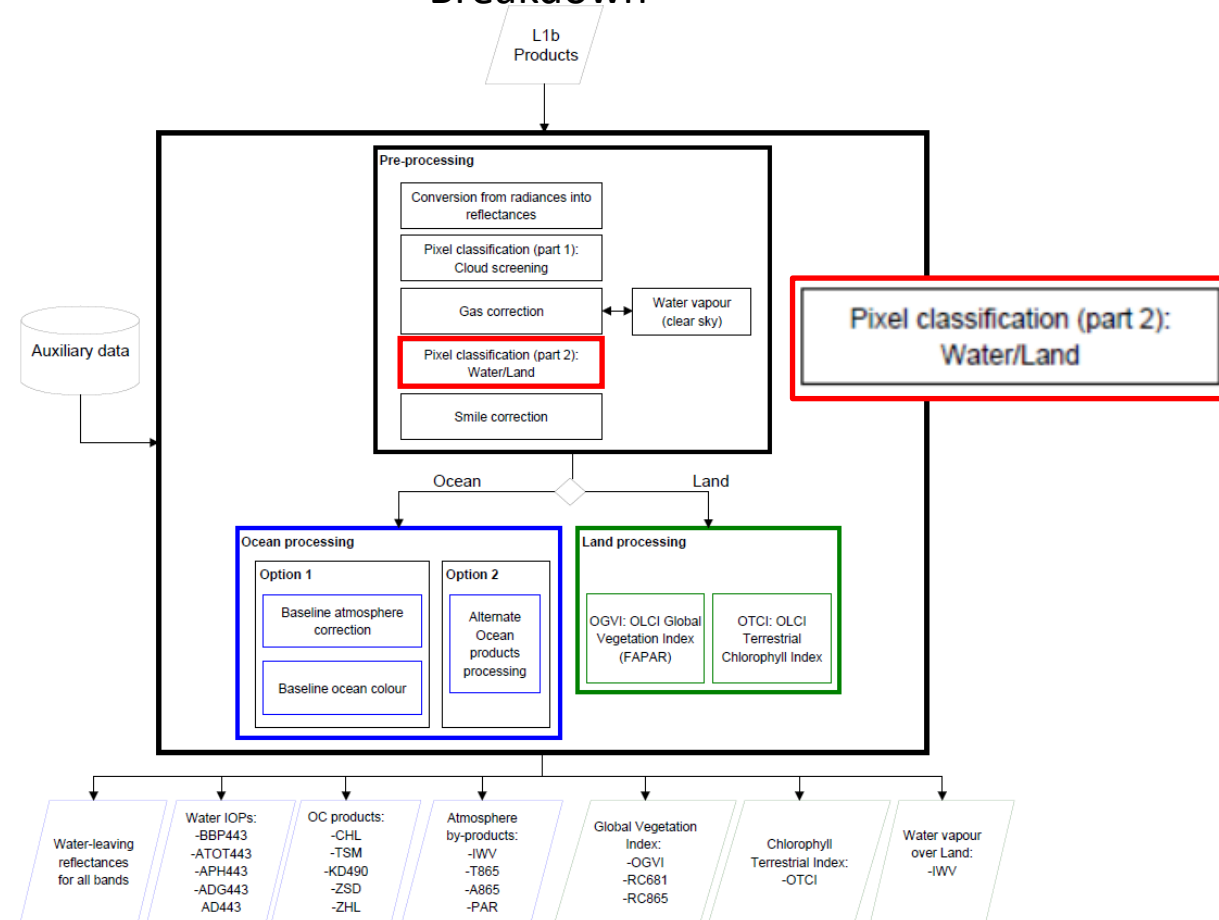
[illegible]

L1b Products

Pre-processing

Conversion from radiances into reflectances

Pixel classification (part 1): Cloud screening

Gas correction

Water vapour (clear sky)

Pixel classification (part 2): Water/Land

Smile correction

Pixel classification (part 2): Water/Land

Auxiliary data

Ocean

Land

Ocean processing

Option 1

Baseline atmosphere correction

Baseline ocean colour

Option 2

Alternate Ocean products processing

Land processing

OGVI: OLCI Global Vegetation Index (FAPAR)

OTCI: OLCI Terrestrial Chlorophyll Index

Water-leaving reflectances for all bands

Water IOPs: -BBP443 -ATOT443 -APH443 -ADG443 AD443

OC products: -CHL -TSM -KD490 -ZSD -ZHL

Atmosphere by-products: -IWV -T865 -A865 -PAR

Global Vegetation Index: -OGVI -RC681 -RC865

Chlorophyll Terrestrial Index: -OTCI

Water vapour over Land: -IWV